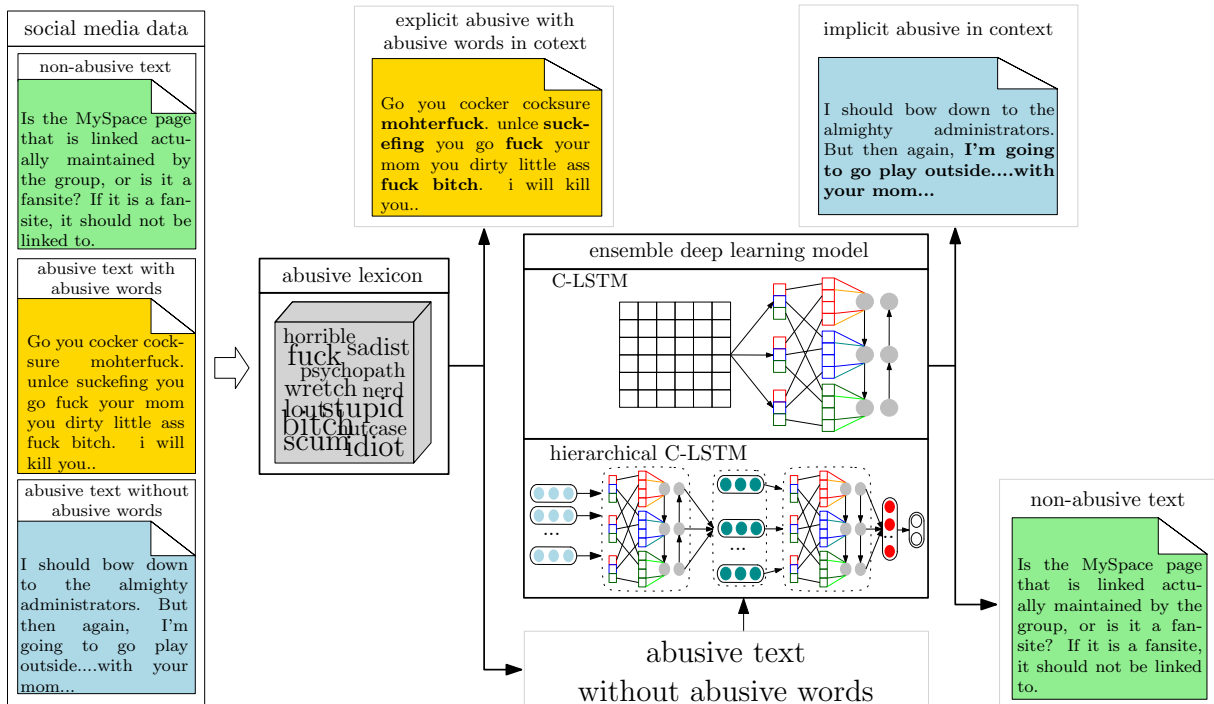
social media data

non-abusive text

Is the MySpace page that is linked actually maintained by the group, or is it a fansite? If it is a fansite, it should not be linked to.

abusive text with abusive words

Go you cocker cocksure mohterfuck. unlce suckefing you go fuck your mom you dirty little ass fuck bitch. i will kill you..

abusive text without abusive words

I should bow down to the almighty administrators. But then again, I'm going to go play outside....with your mom...

abusive lexicon

horrible fuck sadist psychopath wretch nerd lout stupid bitch nutcase scum idiot

explicit abusive with abusive words in cotext

Go you cocker cocksure **mohterfuck**. unlce **suckefing** you go **fuck** your mom you dirty little ass **fuck bitch**. i will kill you..

implicit abusive in context

I should bow down to the almighty administrators. But then again, **I'm going to go play outside....with your mom...**

ensemble deep learning model

C-LSTM

hierarchical C-LSTM

...

...

abusive text without abusive words

non-abusive text

Is the MySpace page that is linked actually maintained by the group, or is it a fansite? If it is a fansite, it should not be linked to.